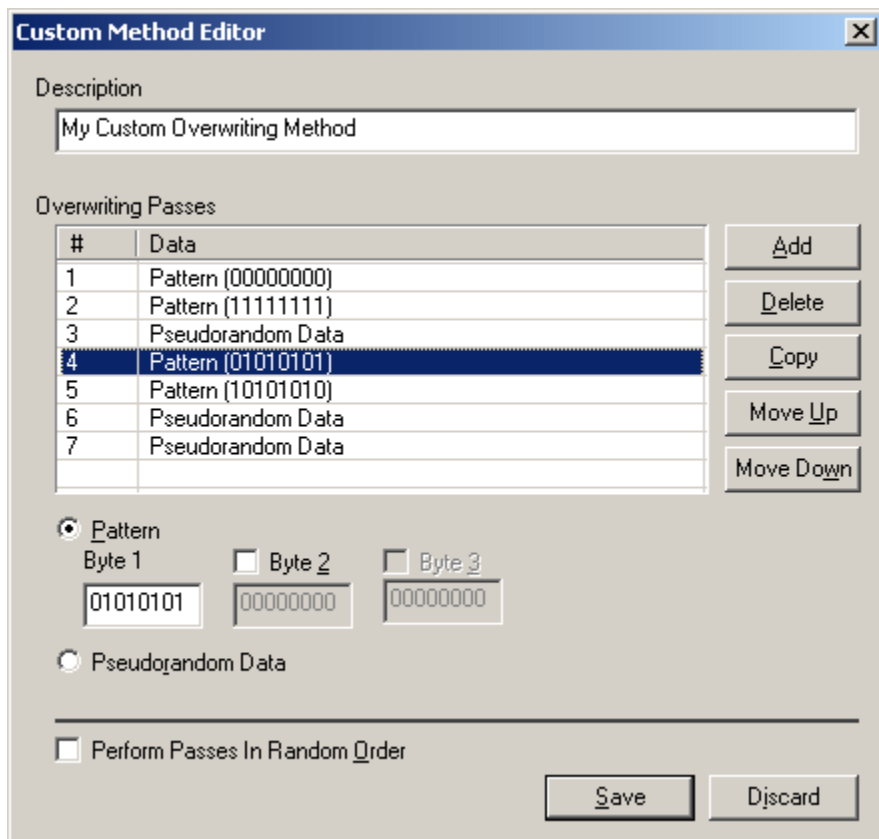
Custom Method Editor

Description

My Custom Overwriting Method

Overwriting Passes

| # | Data |
|---|---|
| 1 | Pattern (00000000) |
| 2 | Pattern (11111111) |
| 3 | Pseudorandom Data |
| 4 | Pattern (01010101) |
| 5 | Pattern (10101010) |
| 6 | Pseudorandom Data |
| 7 | Pseudorandom Data |

Add
Delete
Copy
Move Up
Move Down

Pattern
Byte 1
01010101
Byte 2
00000000
Byte 3
00000000

Pseudorandom Data

Perform Passes In Random Order

Save
Discard